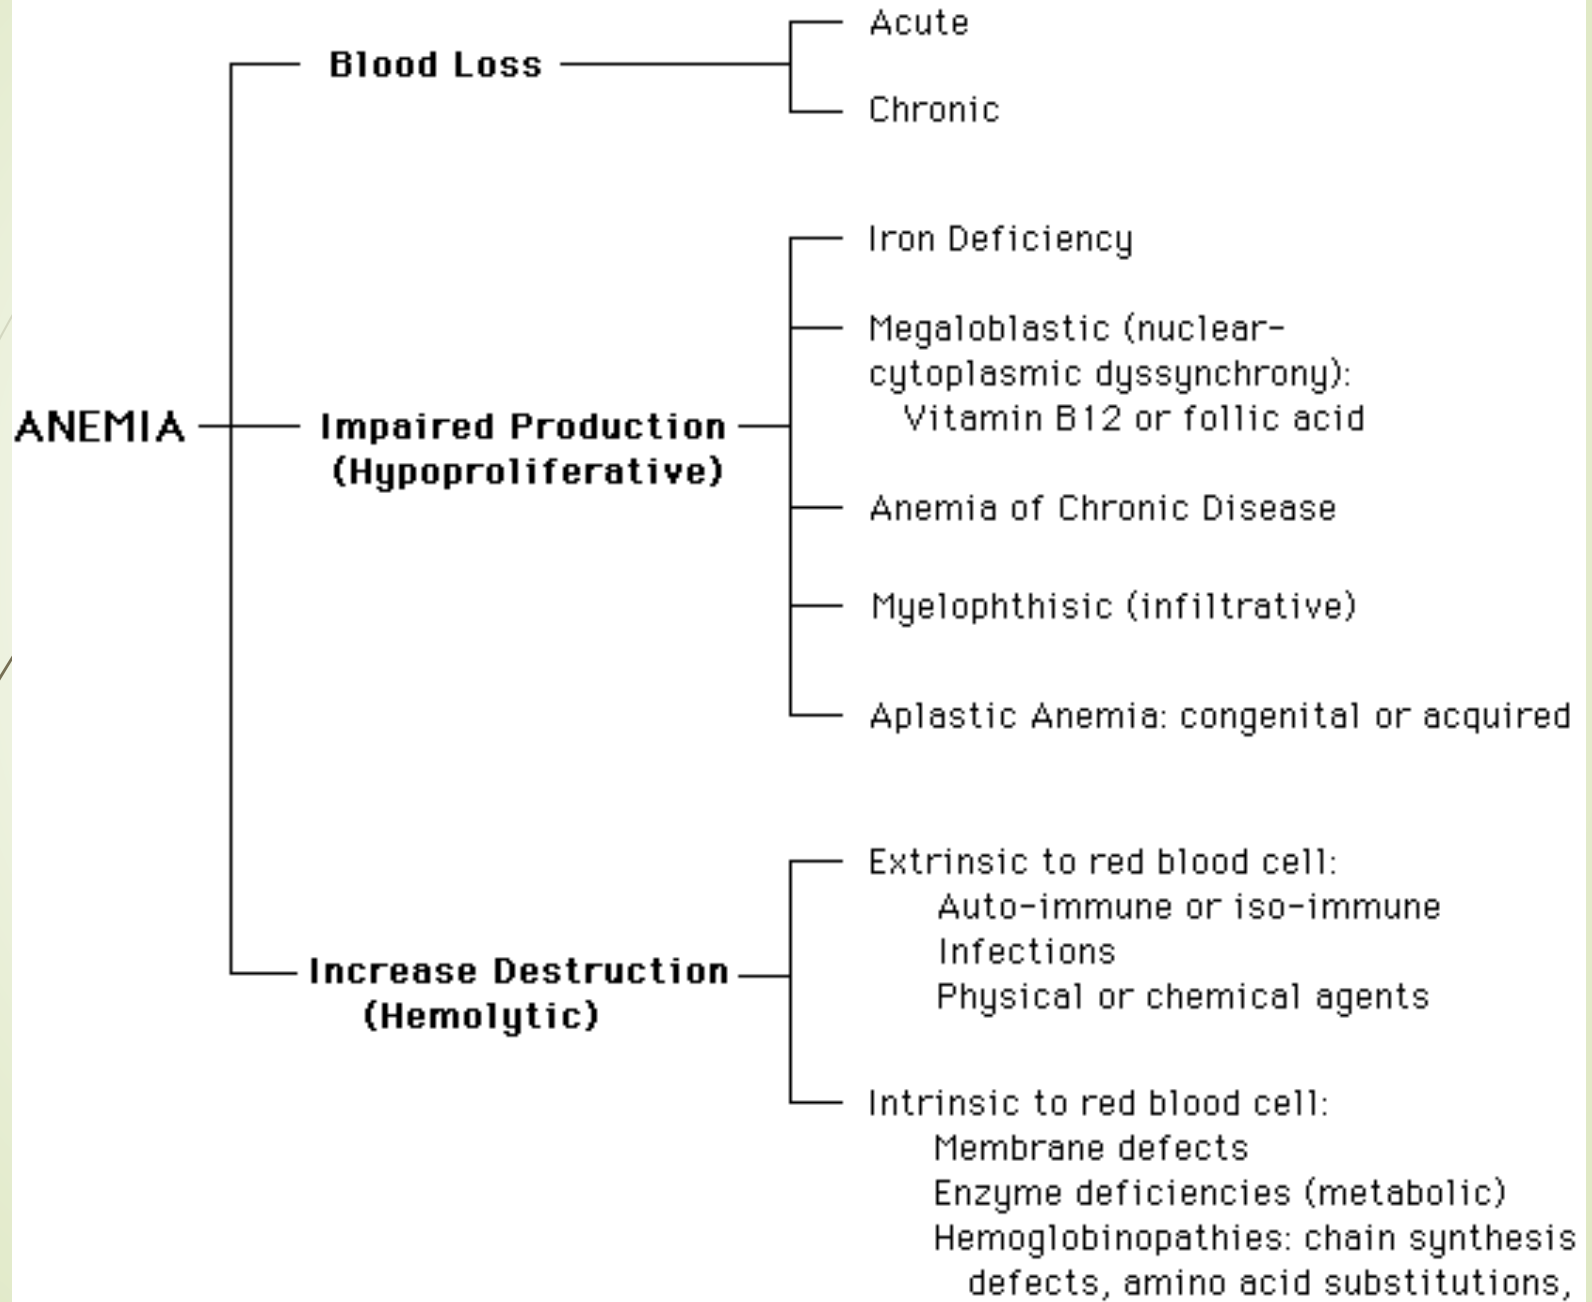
ANEMIA

Blood Loss

Acute

Chronic

Impaired Production (Hypoproliferative)

Iron Deficiency

Megaloblastic (nuclear-cytoplasmic dyssynchrony): Vitamin B12 or follic acid

Anemia of Chronic Disease

Myelophthisic (infiltrative)

Aplastic Anemia: congenital or acquired

Increase Destruction (Hemolytic)

Extrinsic to red blood cell:
Auto-immune or iso-immune
Infections
Physical or chemical agents

Intrinsic to red blood cell:
Membrane defects
Enzyme deficiencies (metabolic)
Hemoglobinopathies: chain synthesis defects, amino acid substitutions,